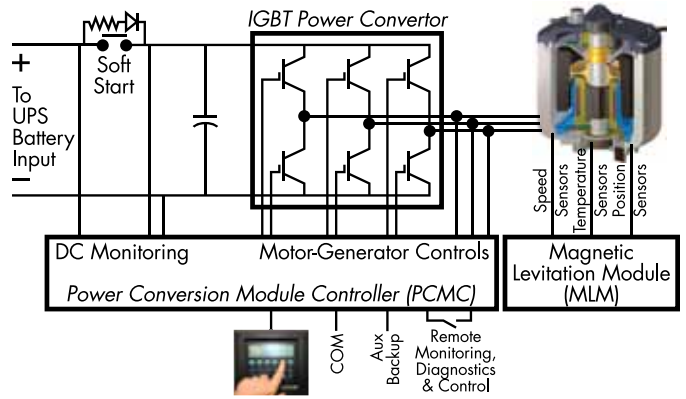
IGBT Power Convertor

Soft Start

+
To UPS Battery Input
−

Speed Sensors
Temperature Sensors
Position Sensors

DC Monitoring
Motor-Generator Controls
Power Conversion Module Controller (PCMC)

Magnetic Levitation Module (MLM)

COM
Aux Backup
Remote Monitoring, Diagnostics & Control